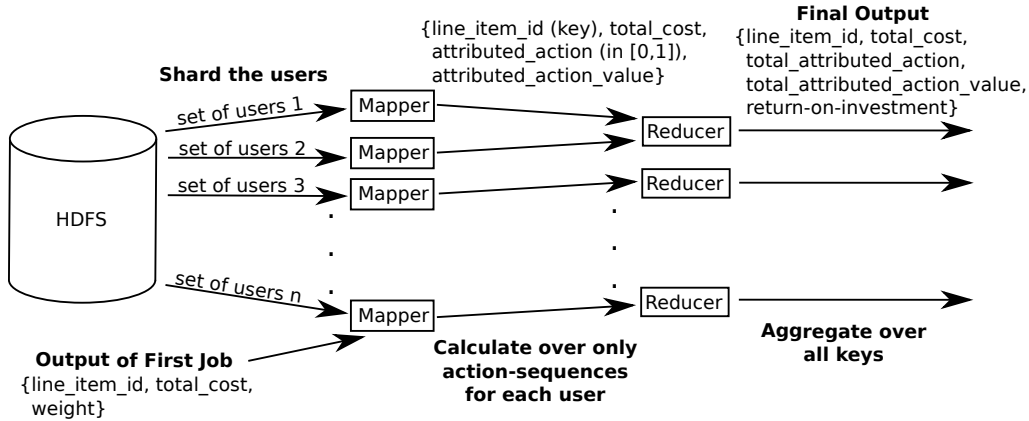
{line_item_id (key), total_cost, attributed_action (in [0,1]), attributed_action_value}

Final Output
{line_item_id, total_cost, total_attributed_action, total_attributed_action_value, return-on-investment}

Shard the users

set of users 1
set of users 2
set of users 3
set of users n

HDFS

Mapper
Mapper
Mapper
Mapper

Reducer
Reducer
Reducer

Output of First Job
{line_item_id, total_cost, weight}

Calculate over only action-sequences for each user

Aggregate over all keys